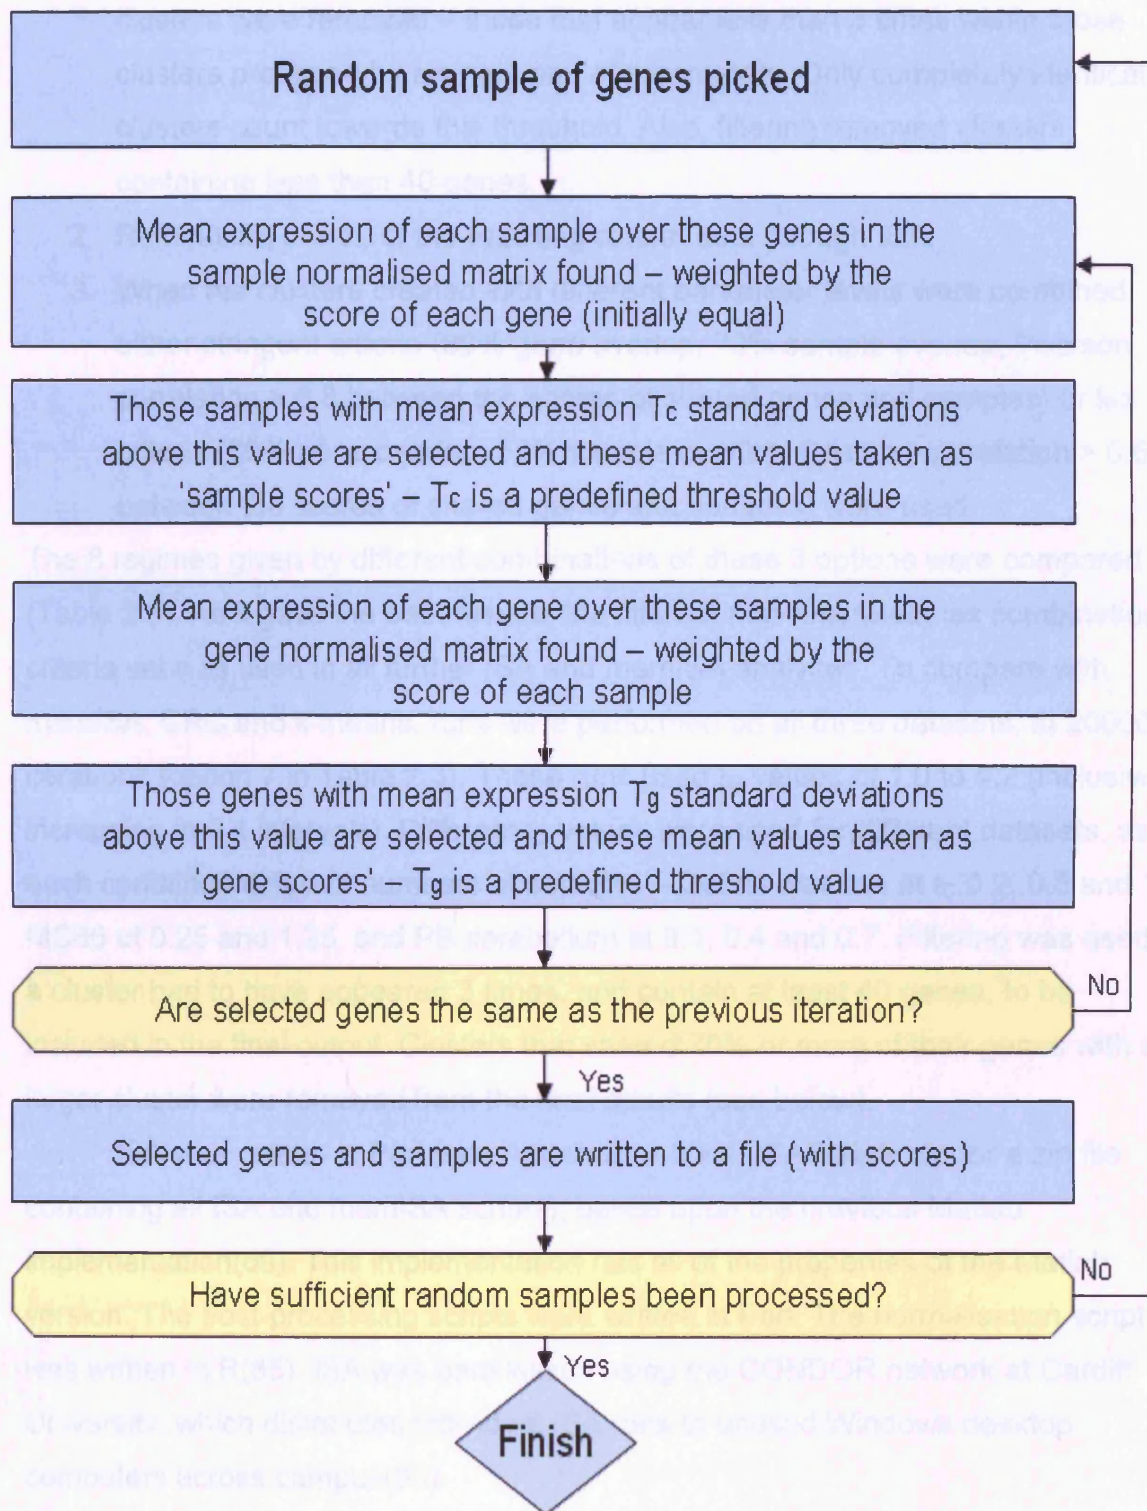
Random sample of genes picked

Mean expression of each sample over these genes in the sample normalised matrix found – weighted by the score of each gene (initially equal)

Those samples with mean expression Tc standard deviations above this value are selected and these mean values taken as 'sample scores' – Tc is a predefined threshold value

Mean expression of each gene over these samples in the gene normalised matrix found – weighted by the score of each sample

Those genes with mean expression $T_g$ standard deviations above this value are selected and these mean values taken as 'gene scores' – $T_g$ is a predefined threshold value

Are selected genes the same as the previous iteration?

No

Yes

Selected genes and samples are written to a file (with scores)

Have sufficient random samples been processed?

No

Yes

Finish